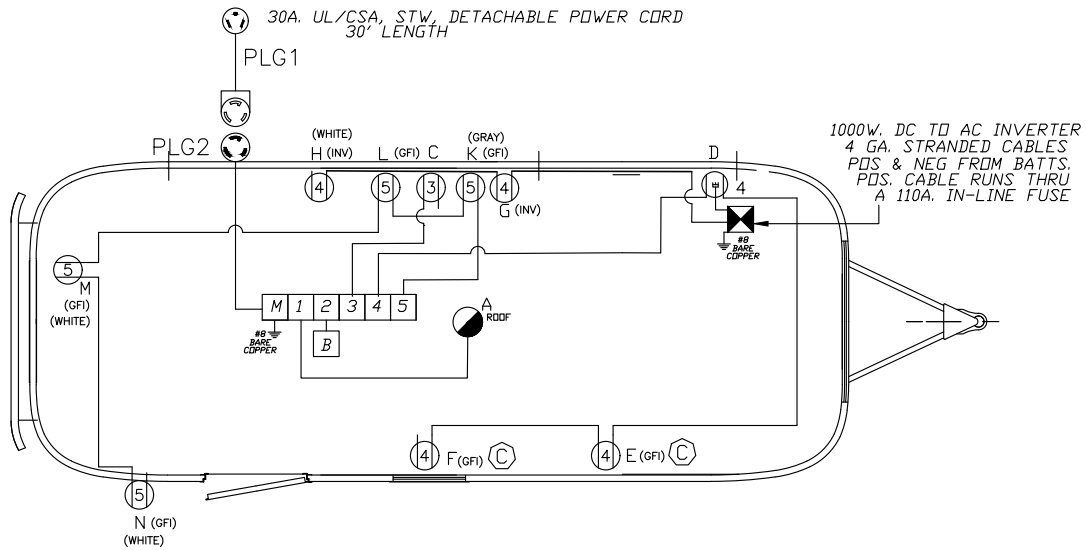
30A. UL/CSA, STW, DETACHABLE POWER CORD
30' LENGTH

PLG1

PLG2

(WHITE)
H (INV)

L (GFI) C

(GRAY)
K (GFI)

D

1000W. DC TO AC INVERTER
4 GA. STRANDED CABLES
POS & NEG FROM BATTS.
POS. CABLE RUNS THRU
A 110A. IN-LINE FUSE

4 5 3 5 4
G (INV)

4

#8
BARE
COPPER

5
M
(GFI)
(WHITE)

M 1 2 3 4 5

#8
BARE
COPPER

B

A
ROOF

4 F (GFI) C

4 E (GFI) C

5
N (GFI)
(WHITE)